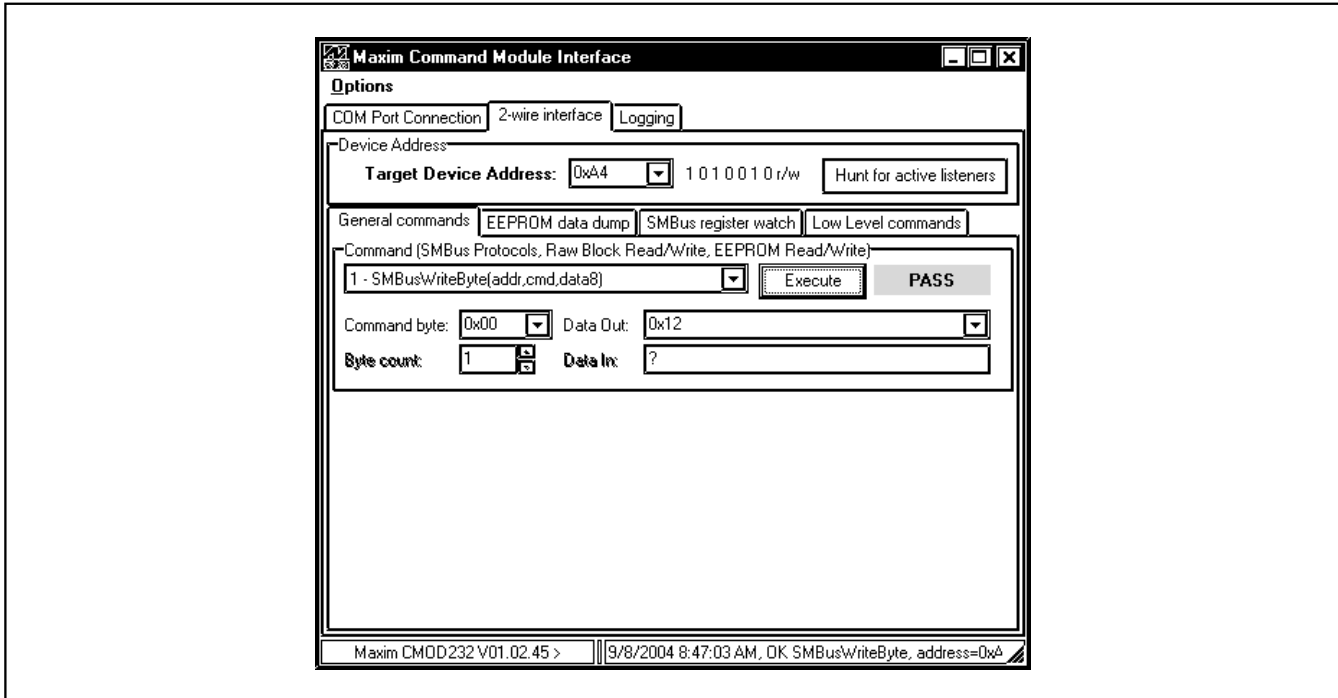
Maxim Command Module Interface

Options

COM Port Connection | 2-wire interface | Logging

Device Address

Target Device Address: 0xA4 1010010r/w Hunt for active listeners

General commands | EEPROM data dump | SMBus register watch | Low Level commands

Command (SMBus Protocols, Raw Block Read/Write, EEPROM Read/Write)

1 - SMBusWriteByte(addr,cmd,data8) Execute PASS

Command byte: 0x00 Data Out: 0x12

Byte count: 1 Data In: ?

Maxim CMOD232 V01.02.45 > 9/8/2004 8:47:03 AM, OK SMBusWriteByte, address=0xA